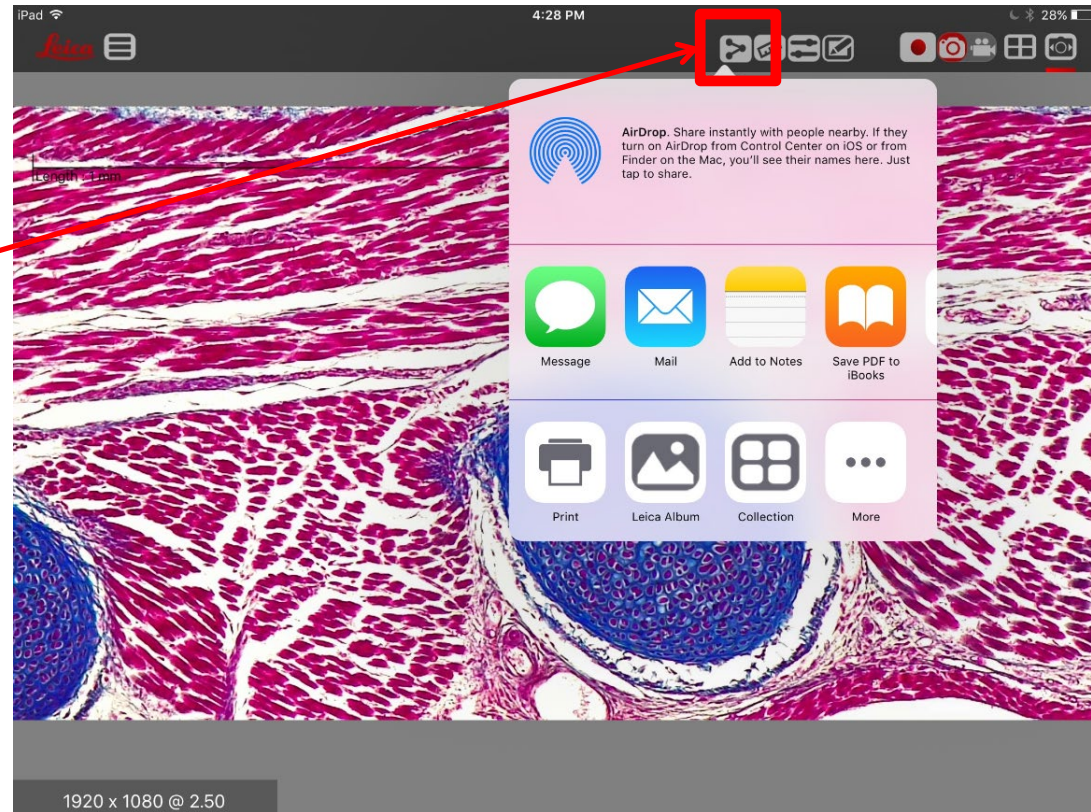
iPad

4:28 PM

28%

Leica

Length : 1 mm

AirDrop. Share instantly with people nearby. If they turn on AirDrop from Control Center on iOS or from Finder on the Mac, you'll see their names here. Just tap to share.

Message

Mail

Add to Notes

Save PDF to iBooks

Print

Leica Album

Collection

More

1920 x 1080 @ 2.50